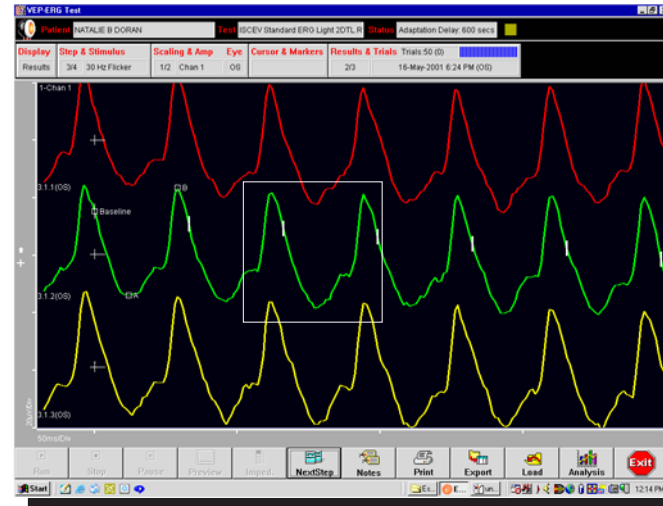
VEP-ERG Test

Patient NATALIE B DORAN
Test ISCEV Standard ERG Light 2DTL R
Status Adaptation Delay: 600 secs

Display
Results

Step & Stimulus
3/4 30 Hz Flicker

Scaling & Amp
1/2 Chan 1

Eye
OS

Cursor & Markers

Results & Trials
Trials:50 (0)
2/3
16-May-2001 6:24 PM (OS)

1-Chan 1
3.1.1(OS)
B
Baseline
3.1.2(OS)
A
3.1.3(OS)
20uV/Div
50ms/Div

Run
Stop
Pause
Preview
Imped.
NextStep
Notes
Print
Export
Load
Analysis
Exit

Start
Ex.
E..
un.
12:14 PM